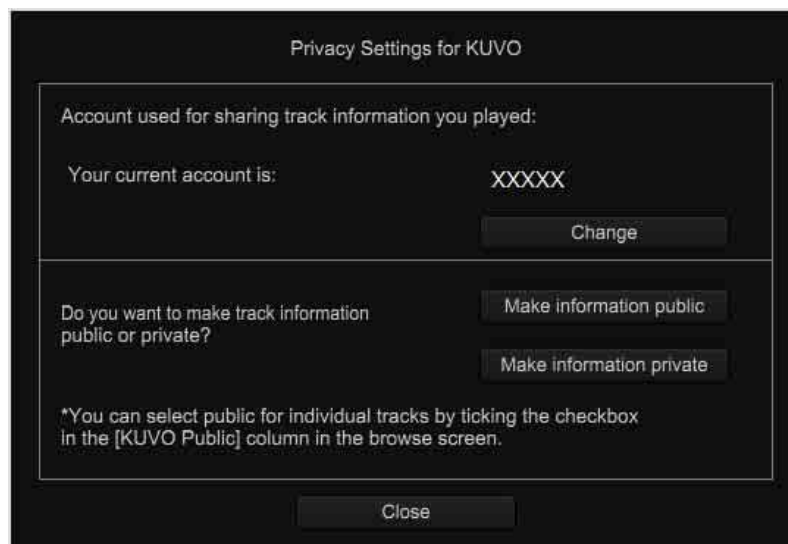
Privacy Settings for KUVO

Account used for sharing track information you played:

Your current account is:

XXXXX

Change

Do you want to make track information public or private?

Make information public

Make information private

*You can select public for individual tracks by ticking the checkbox in the [KUVO Public] column in the browse screen.

Close